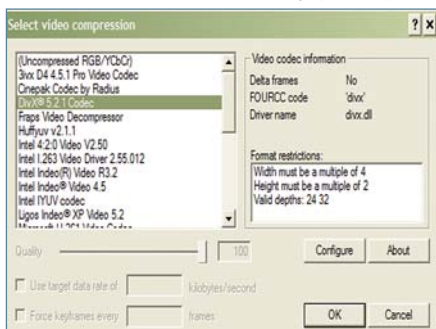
Select video compression
? X

(Uncompressed RGB/YCbCr)
3ivx D4 4.5.1 Pro Video Codec
Cinepak Codec by Radius
DivX® 5.2.1 Codec
Fraps Video Decompressor
Huffyuv v2.1.1
Intel 4:2:0 Video V2.50
Intel I.263 Video Driver 2.55.012
Intel Indeo(R) Video R3.2
Intel Indeo® Video 4.5
Intel IYUV codec
Ligos Indeo® XP Video 5.2
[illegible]

Video codec information
Delta frames No
FOURCC code 'divx'
Driver name divx.dll

Format restrictions:
Width must be a multiple of 4
Height must be a multiple of 2
Valid depths: 24 32

Quality
100
Configure
About

Use target data rate of
kilobytes/second

Force keyframes every
frames

OK
Cancel